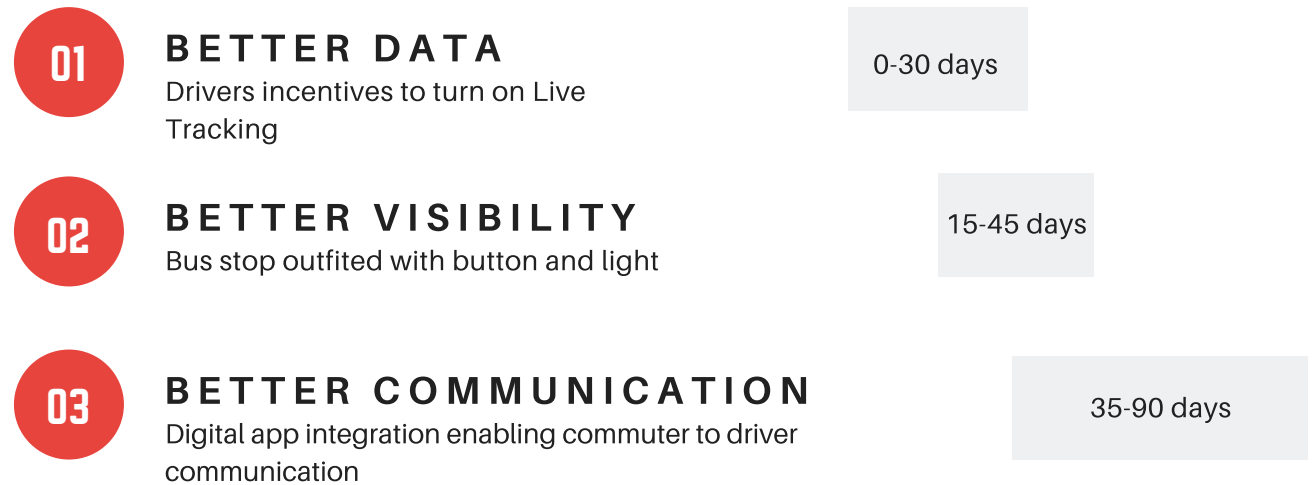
01

BETTER DATA

Drivers incentives to turn on Live Tracking

0-30 days

02

BETTER VISIBILITY

Bus stop outfited with button and light

15-45 days

03

BETTER COMMUNICATION

Digital app integration enabling commuter to driver communication

35-90 days